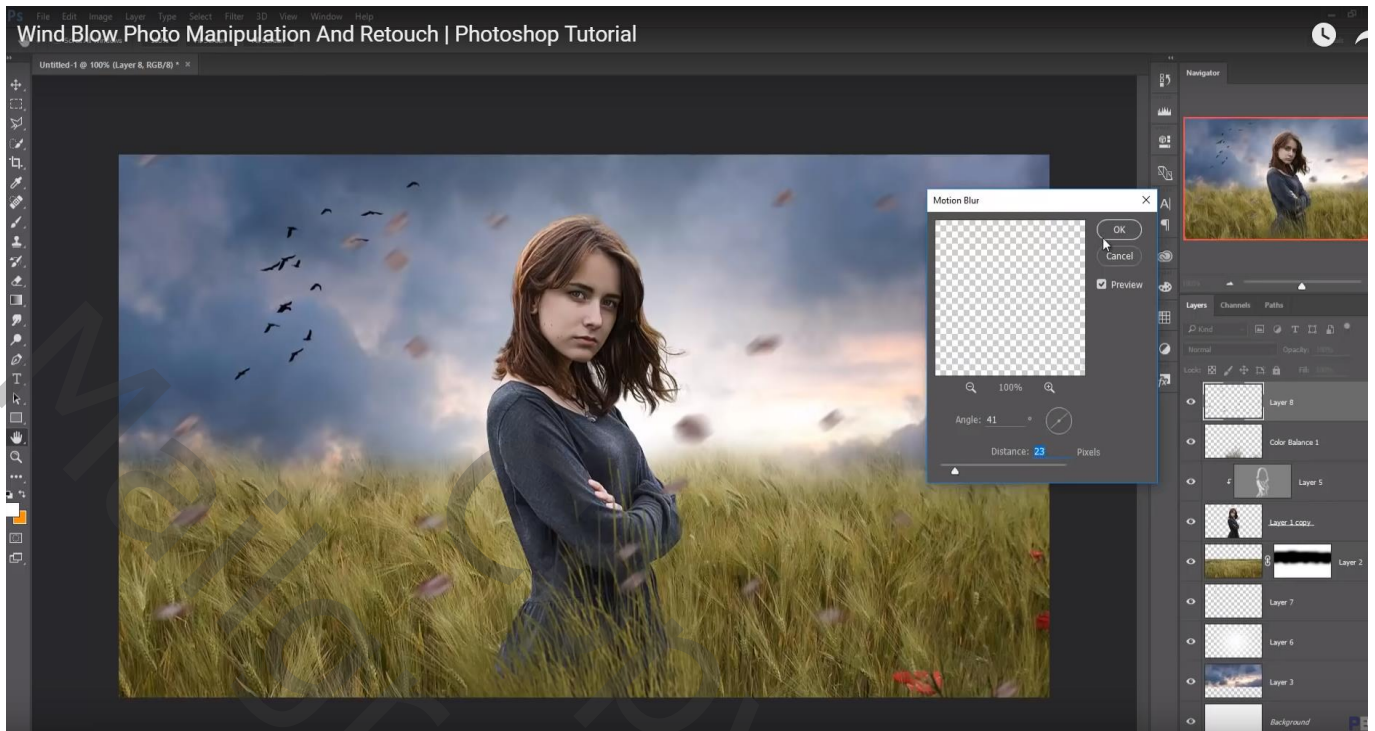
File Edit Image Layer Type Select Filter 3D View Window Help
Wind Blow Photo Manipulation And Retouch | Photoshop Tutorial

Untitled-1 @ 100% (Layer 8, RGB/8) * ×

Motion Blur
OK
Cancel
Preview
100%
Angle: 41 °
Distance: 23 Pixels

Navigator

Layers Channels Paths
Kind
Normal Opacity: 100%
Lock: Fill: 100%
Layer 8
Color Balance 1
Layer 5
Layer 1 copy
Layer 2
Layer 7
Layer 6
Layer 3
Background